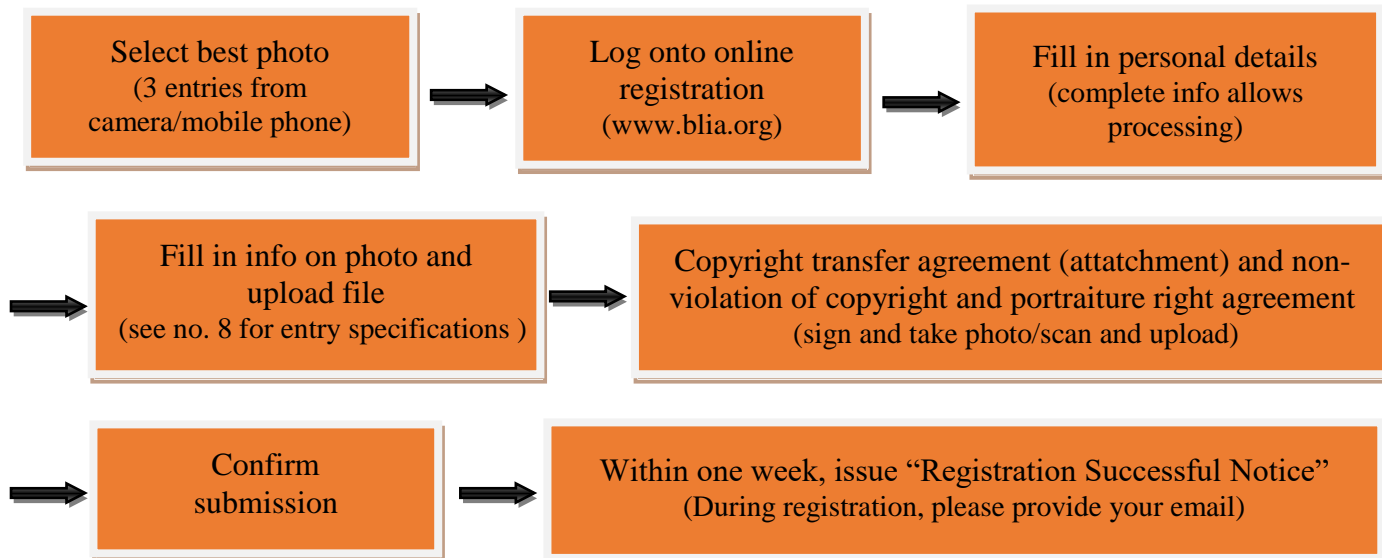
Select best photo
(3 entries from camera/mobile phone)

Log onto online registration
(www.blia.org)

Fill in personal details
(complete info allows processing)

Fill in info on photo and upload file
(see no. 8 for entry specifications )

Copyright transfer agreement (attatchment) and non-violation of copyright and portraiture right agreement
(sign and take photo/scan and upload)

Confirm submission

Within one week, issue “Registration Successful Notice”
(During registration, please provide your email)